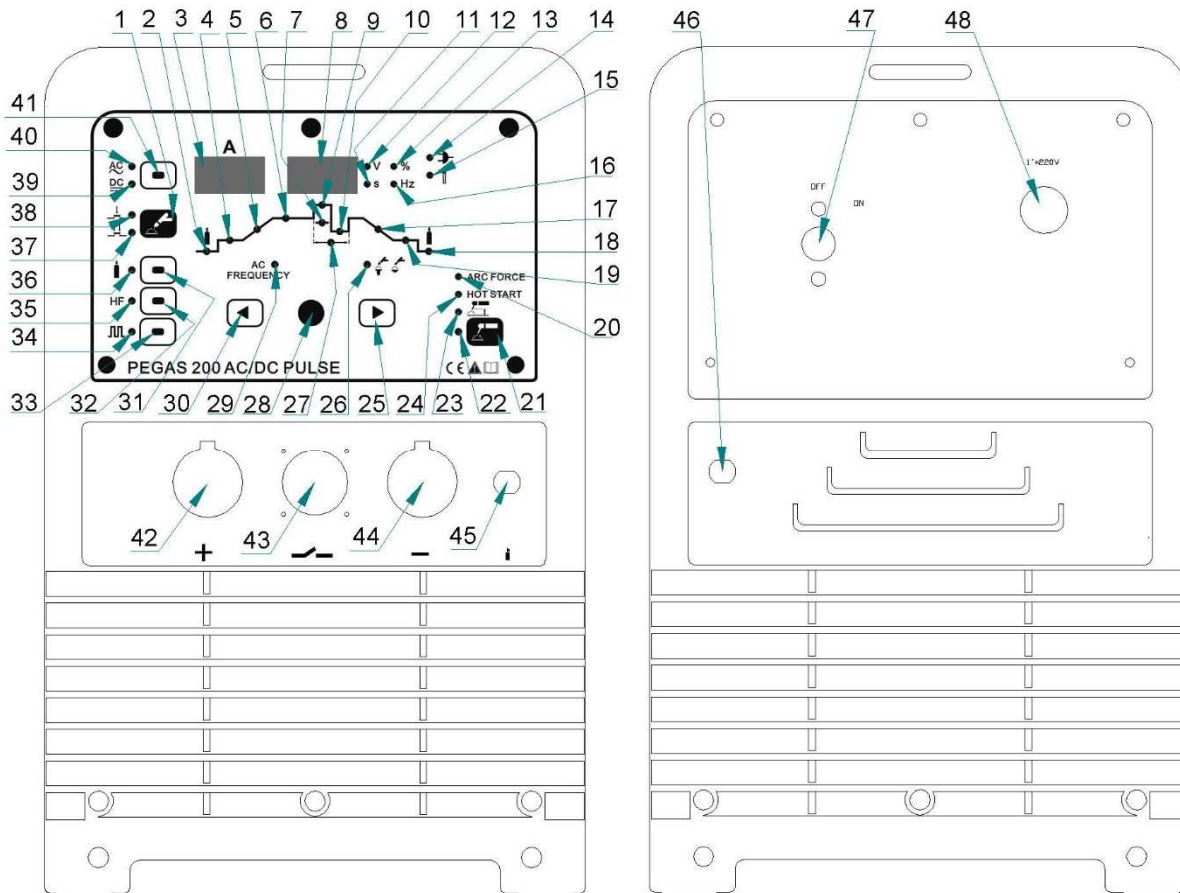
1 2 3 4 5 6 7 8 9 10 11 12 13 14

15

41

40

39

38

16

17

37

18

36

19

35

20

34

33 32 31 30 29 28 27 26 25 24 23 22 21

A

V

s

%

Hz

AC

DC

HF

AC FREQUENCY

ARC FORCE

HOT START

PEGAS 200 AC/DC PULSE

CE

42 43 44 45

+

−

46 47 48

OFF

ON

1~230V